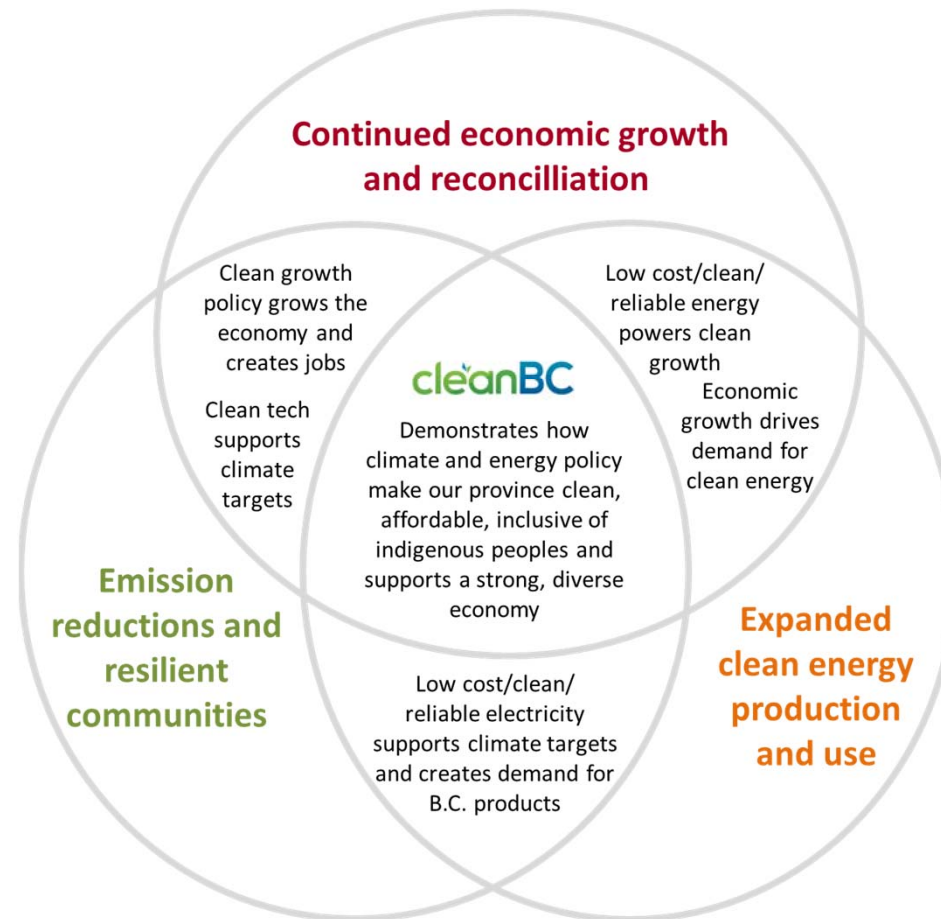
Continued economic growth and reconcilliation

Clean growth policy grows the economy and creates jobs

Clean tech supports climate targets

Low cost/clean/ reliable energy powers clean growth

Economic growth drives demand for clean energy

cleanBC

Demonstrates how climate and energy policy make our province clean, affordable, inclusive of indigenous peoples and supports a strong, diverse economy

Emission reductions and resilient communities

Expanded clean energy production and use

Low cost/clean/ reliable electricity supports climate targets and creates demand for B.C. products